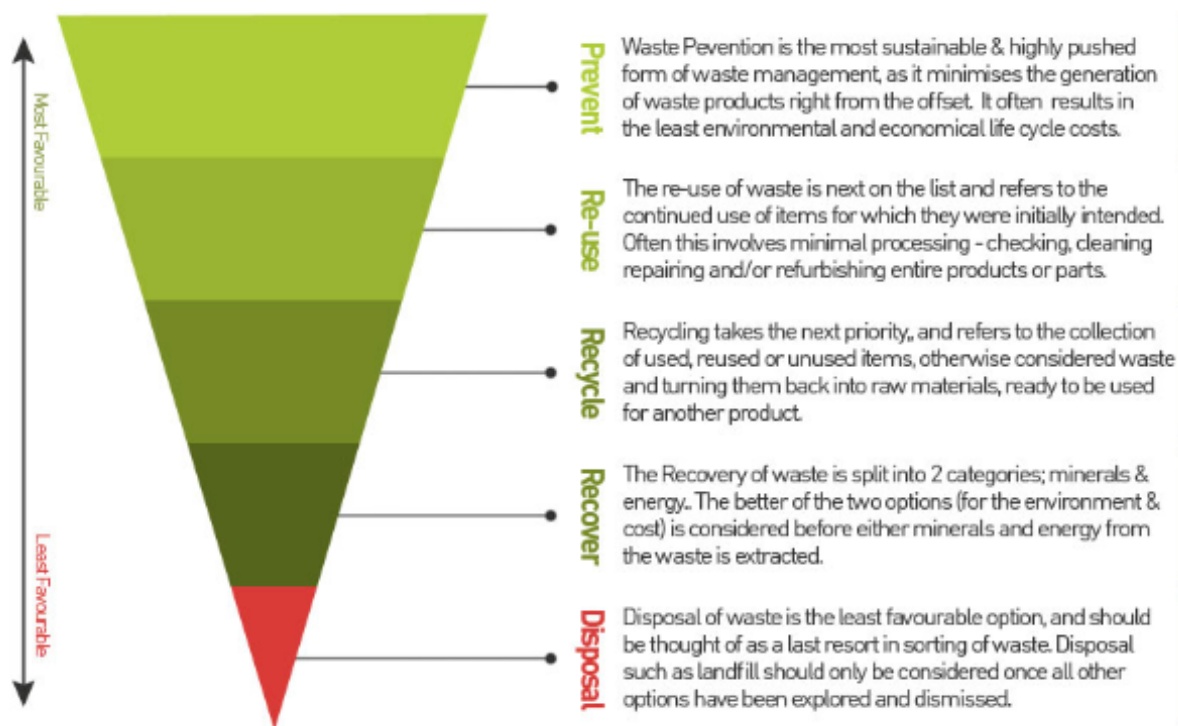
Most Favourable

Least Favourable

Prevent

Waste Pevention is the most sustainable & highly pushed form of waste management, as it minimises the generation of waste products right from the offset. It often results in the least environmental and economical life cycle costs.

Re-use

The re-use of waste is next on the list and refers to the continued use of items for which they were initially intended. Often this involves minimal processing - checking, cleaning repairing and/or refurbishing entire products or parts.

Recycle

Recycling takes the next priority,, and refers to the collection of used, reused or unused items, otherwise considered waste and turning them back into raw materials, ready to be used for another product.

Recover

The Recovery of waste is split into 2 categories; minerals & energy.. The better of the two options (for the environment & cost) is considered before either minerals and energy from the waste is extracted.

Disposal

Disposal of waste is the least favourable option, and should be thought of as a last resort in sorting of waste. Disposal such as landfill should only be considered once all other options have been explored and dismissed.